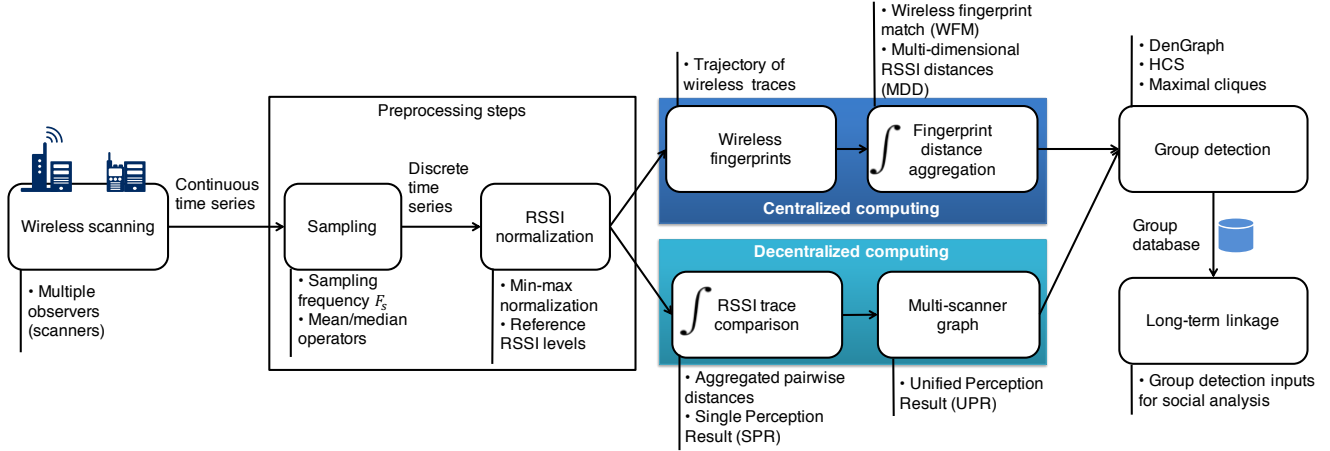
Wireless scanning

• Multiple observers (scanners)

Continuous time series

Preprocessing steps

Sampling

• Sampling frequency $F_s$
• Mean/median operators

Discrete time series

RSSI normalization

• Min-max normalization
• Reference RSSI levels

• Trajectory of wireless traces

Wireless fingerprints

• Wireless fingerprint match (WFM)
• Multi-dimensional RSSI distances (MDD)

$\int$ Fingerprint distance aggregation

Centralized computing

Decentralized computing

$\int$ RSSI trace comparison

Multi-scanner graph

• Aggregated pairwise distances
• Single Perception Result (SPR)

• Unified Perception Result (UPR)

• DenGraph
• HCS
• Maximal cliques

Group detection

Group database

Long-term linkage

• Group detection inputs for social analysis